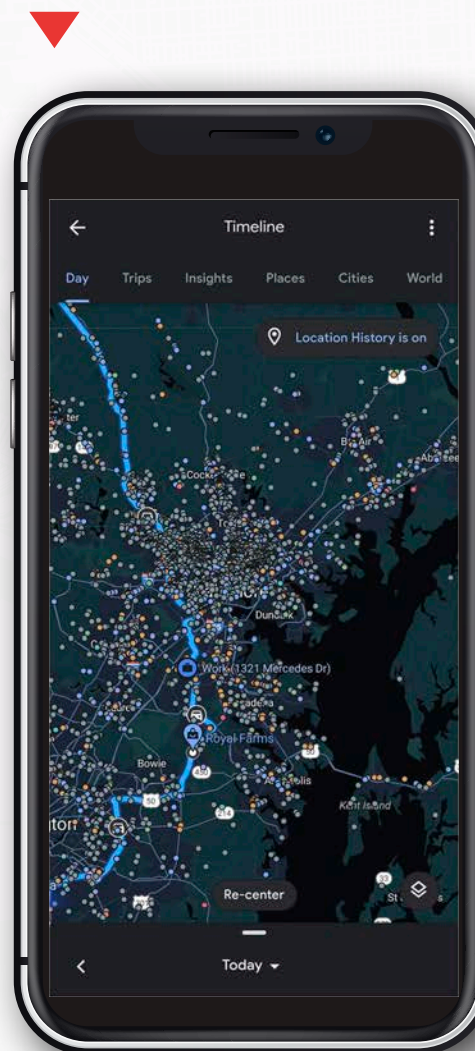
Timeline

Day Trips Insights Places Cities World

Location History is on

Bel Air

Aberdeen

Cockeysville

Dundalk

Work (1321 Mercedes Dr)

Pasadena

Royal Farms

Bowie

Annapolis

Kent Island

Re-center

Today